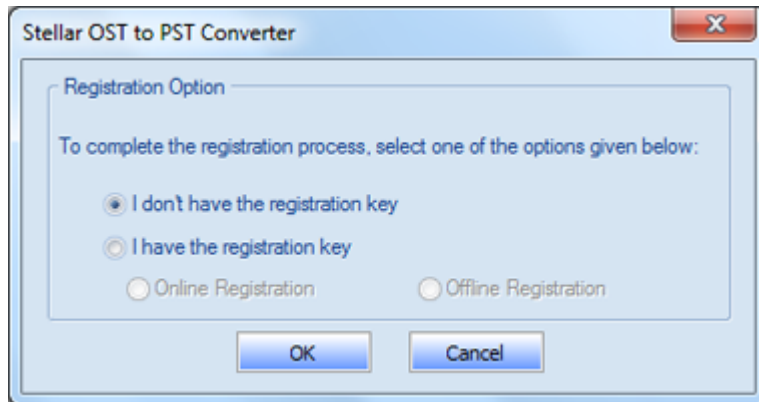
Stellar OST to PST Converter

Registration Option

To complete the registration process, select one of the options given below:

I don't have the registration key

I have the registration key

Online Registration

Offline Registration

OK

Cancel